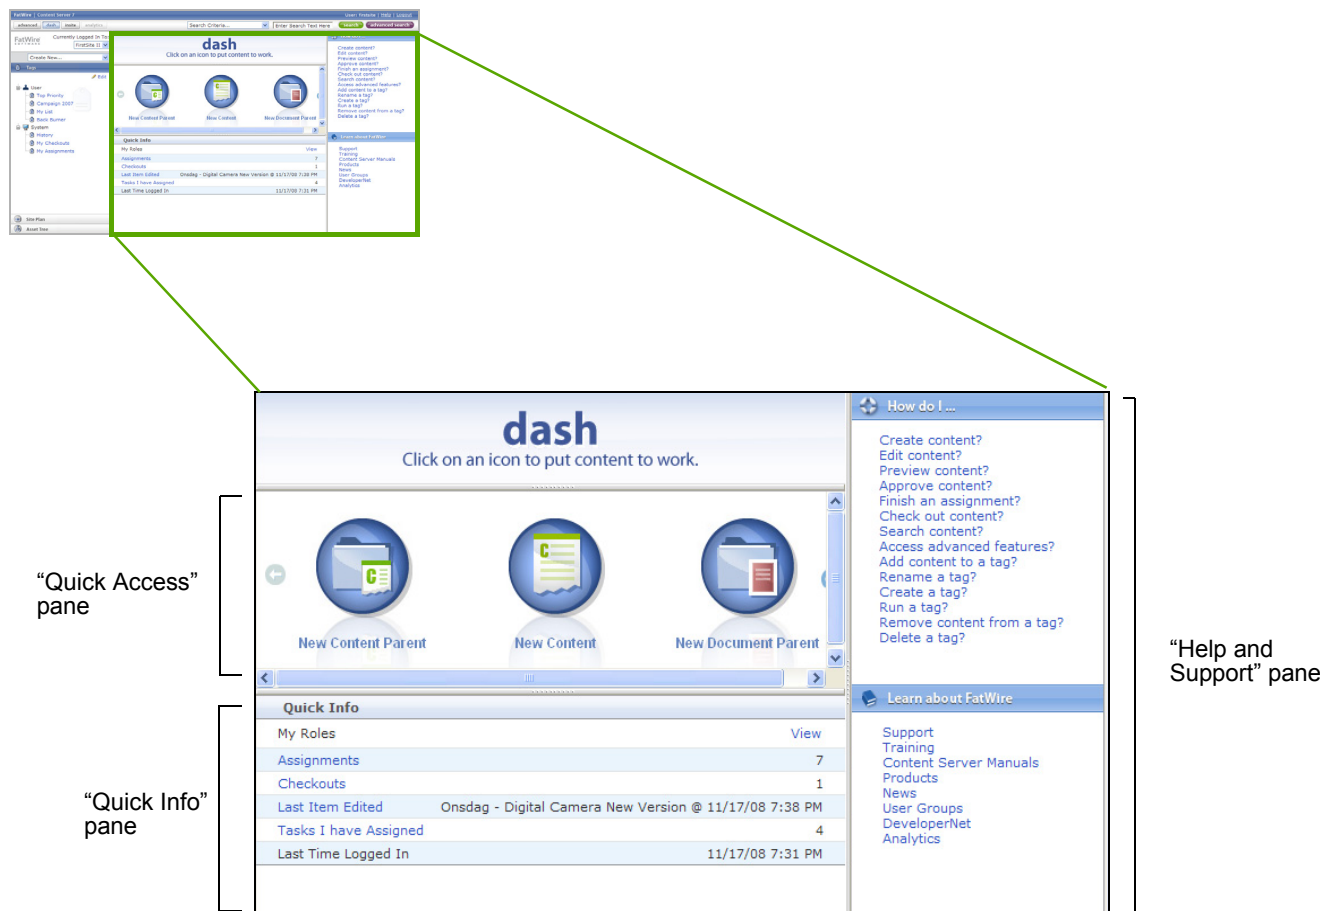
dash
Click on an icon to put content to work.

New Content Parent
New Content
New Document Parent

Quick Info

| My Roles | View |
|---|---|
| Assignments | 7 |
| Checkouts | 1 |
| Last Item Edited | Onsdag - Digital Camera New Version @ 11/17/08 7:38 PM |
| Tasks I have Assigned | 4 |
| Last Time Logged In | 11/17/08 7:31 PM |

How do I ...
Create content?
Edit content?
Preview content?
Approve content?
Finish an assignment?
Check out content?
Search content?
Access advanced features?
Add content to a tag?
Rename a tag?
Create a tag?
Run a tag?
Remove content from a tag?
Delete a tag?

Learn about FatWire
Support
Training
Content Server Manuals
Products
News
User Groups
DeveloperNet
Analytics

“Quick Access” pane

“Quick Info” pane

“Help and Support” pane